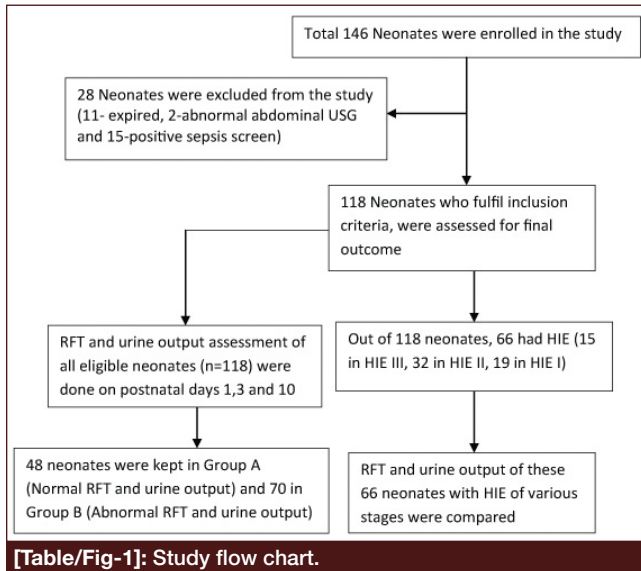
Total 146 Neonates were enrolled in the study

28 Neonates were excluded from the study (11- expired, 2-abnormal abdominal USG and 15-positive sepsis screen)

118 Neonates who fulfil inclusion criteria, were assessed for final outcome

RFT and urine output assessment of all eligible neonates (n=118) were done on postnatal days 1,3 and 10

Out of 118 neonates, 66 had HIE (15 in HIE III, 32 in HIE II, 19 in HIE I)

48 neonates were kept in Group A (Normal RFT and urine output) and 70 in Group B (Abnormal RFT and urine output)

RFT and urine output of these 66 neonates with HIE of various stages were compared

[Table/Fig-1]: Study flow chart.